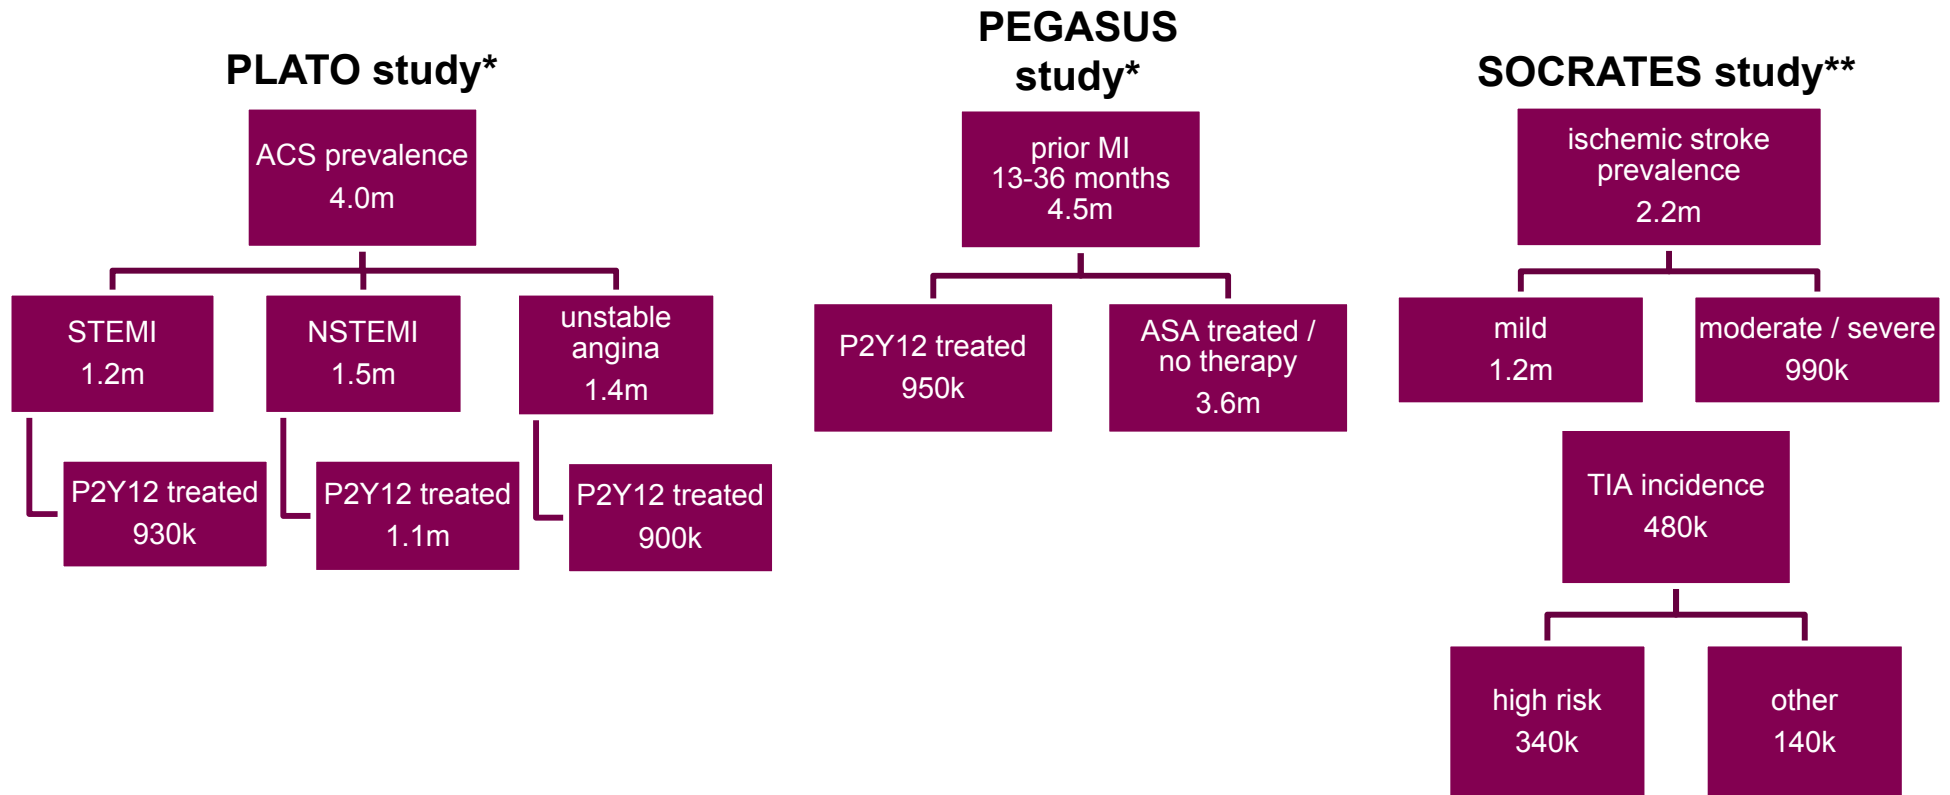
PLATO study*

ACS prevalence
4.0m

STEMI
1.2m

P2Y12 treated
930k

NSTEMI
1.5m

P2Y12 treated
1.1m

unstable angina
1.4m

P2Y12 treated
900k

PEGASUS study*

prior MI
13-36 months
4.5m

P2Y12 treated
950k

ASA treated / no therapy
3.6m

SOCRATES study**

ischemic stroke prevalence
2.2m

mild
1.2m

moderate / severe
990k

TIA incidence
480k

high risk
340k

other
140k